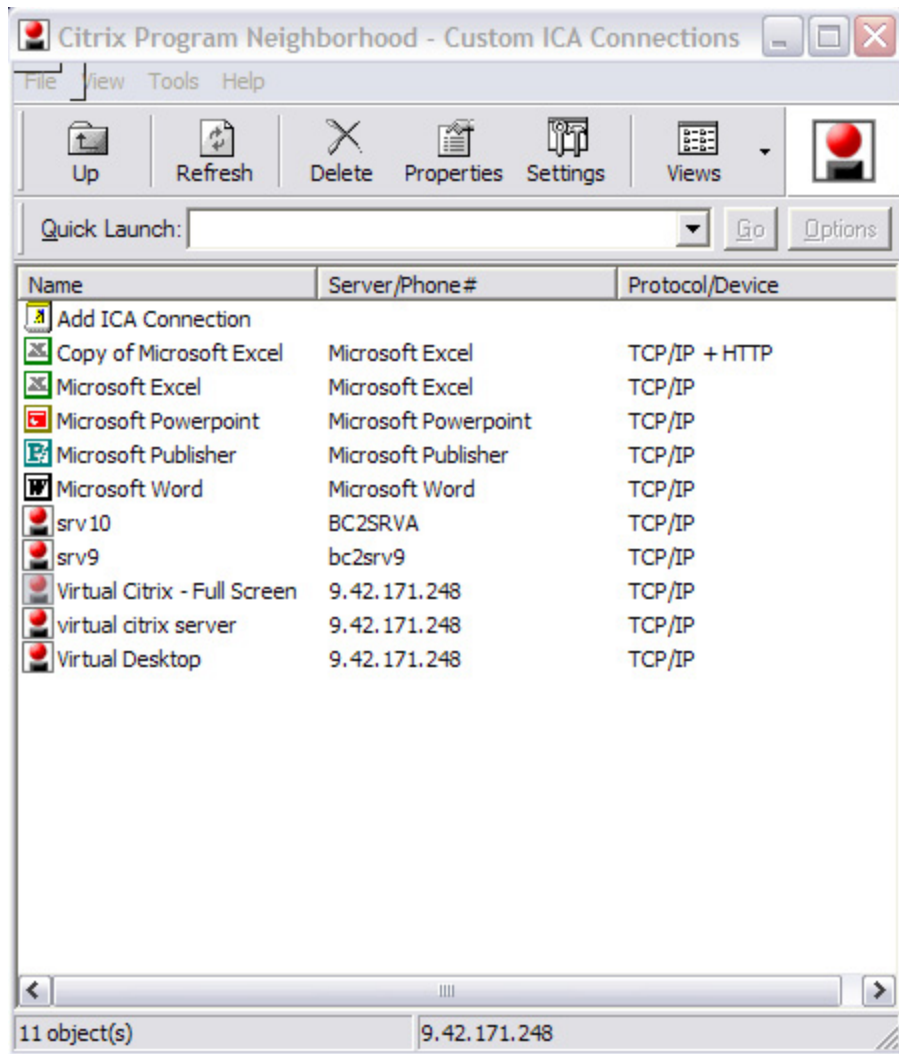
Citrix Program Neighborhood - Custom ICA Connections

File View Tools Help

Up Refresh Delete Properties Settings Views

Quick Launch: Go Options

| Name | Server/Phone# | Protocol/Device |
|---|---|---|
| Add ICA Connection | | |
| Copy of Microsoft Excel | Microsoft Excel | TCP/IP + HTTP |
| Microsoft Excel | Microsoft Excel | TCP/IP |
| Microsoft Powerpoint | Microsoft Powerpoint | TCP/IP |
| Microsoft Publisher | Microsoft Publisher | TCP/IP |
| Microsoft Word | Microsoft Word | TCP/IP |
| srv10 | BC2SRVA | TCP/IP |
| srv9 | bc2srv9 | TCP/IP |
| Virtual Citrix - Full Screen | 9.42.171.248 | TCP/IP |
| virtual citrix server | 9.42.171.248 | TCP/IP |
| Virtual Desktop | 9.42.171.248 | TCP/IP |

11 object(s) 9.42.171.248